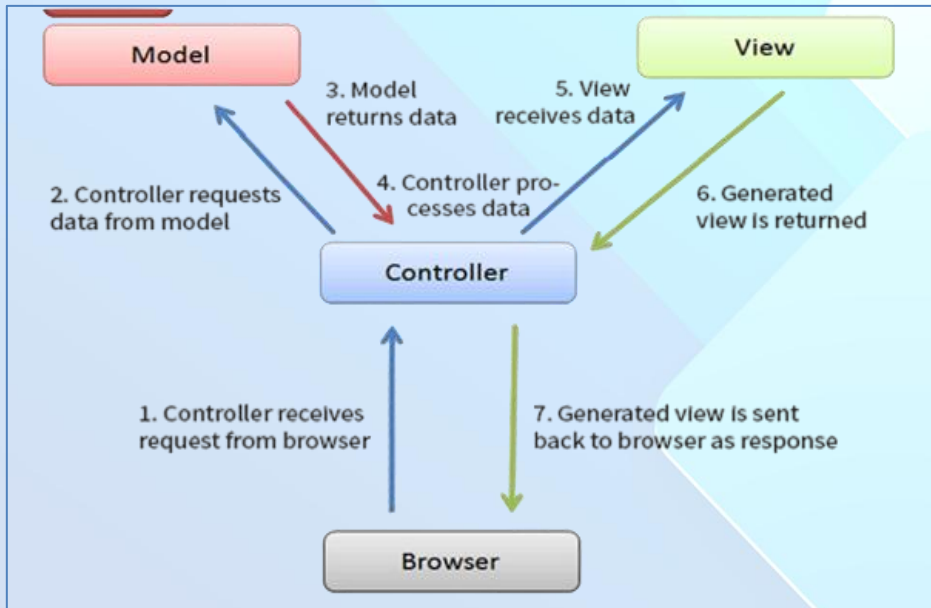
Model

View

3. Model returns data

5. View receives data

2. Controller requests data from model

4. Controller processes data

6. Generated view is returned

Controller

1. Controller receives request from browser

7. Generated view is sent back to browser as response

Browser